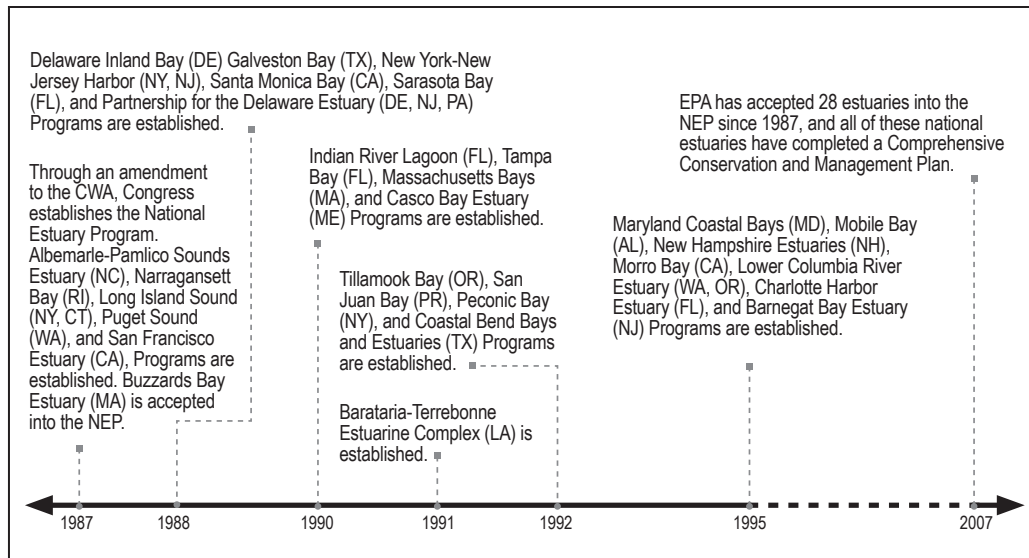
Delaware Inland Bay (DE) Galveston Bay (TX), New York-New Jersey Harbor (NY, NJ), Santa Monica Bay (CA), Sarasota Bay (FL), and Partnership for the Delaware Estuary (DE, NJ, PA) Programs are established.

Through an amendment to the CWA, Congress establishes the National Estuary Program. Albemarle-Pamlico Sounds Estuary (NC), Narragansett Bay (RI), Long Island Sound (NY, CT), Puget Sound (WA), and San Francisco Estuary (CA), Programs are established. Buzzards Bay Estuary (MA) is accepted into the NEP.

Indian River Lagoon (FL), Tampa Bay (FL), Massachusetts Bays (MA), and Casco Bay Estuary (ME) Programs are established.

Tillamook Bay (OR), San Juan Bay (PR), Peconic Bay (NY), and Coastal Bend Bays and Estuaries (TX) Programs are established.

Barataria-Terrebonne Estuarine Complex (LA) is established.

EPA has accepted 28 estuaries into the NEP since 1987, and all of these national estuaries have completed a Comprehensive Conservation and Management Plan.

Maryland Coastal Bays (MD), Mobile Bay (AL), New Hampshire Estuaries (NH), Morro Bay (CA), Lower Columbia River Estuary (WA, OR), Charlotte Harbor Estuary (FL), and Barnegat Bay Estuary (NJ) Programs are established.

1987 1988 1990 1991 1992 1995 2007